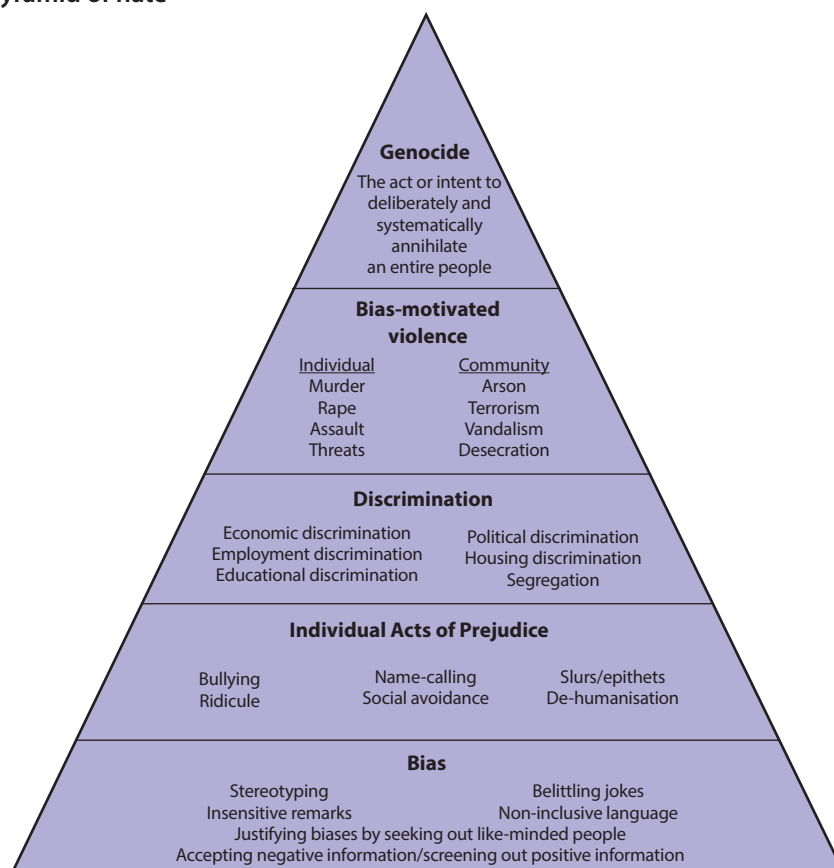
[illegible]yramid of hate

**Genocide**
The act or intent to deliberately and systematically annihilate an entire people

**Bias-motivated violence**

Individual
Murder
Rape
Assault
Threats

Community
Arson
Terrorism
Vandalism
Desecration

**Discrimination**

Economic discrimination
Employment discrimination
Educational discrimination

Political discrimination
Housing discrimination
Segregation

**Individual Acts of Prejudice**

Bullying
Ridicule

Name-calling
Social avoidance

Slurs/epithets
De-humanisation

**Bias**

Stereotyping
Insensitive remarks

Belittling jokes
Non-inclusive language

Justifying biases by seeking out like-minded people
Accepting negative information/screening out positive information